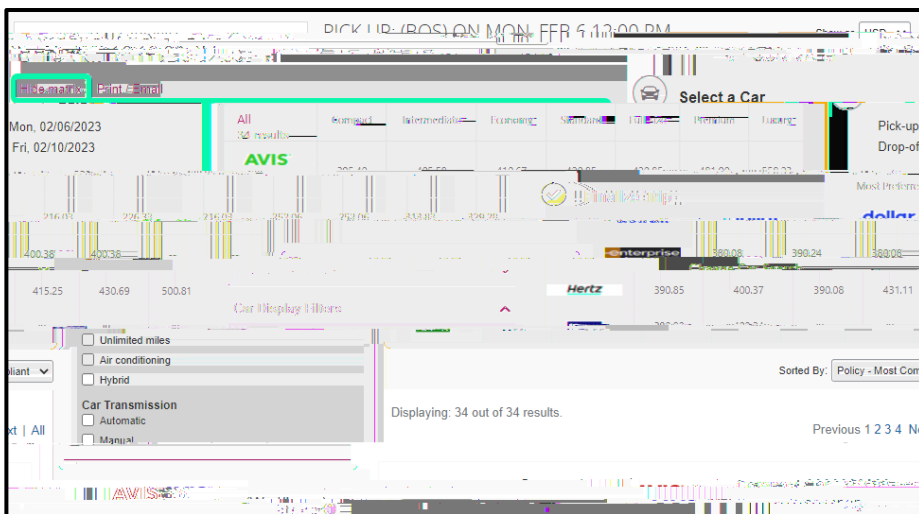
PICK UP: (BOS) ON MON, FEB 6 12:00 PM

Hide matrix | Print / Email

Select a Car

Mon, 02/06/2023
Fri, 02/10/2023

All
34 results

Compact
Intermediate
Economy
Standard
Full Size
Premium
Luxury

AVIS

Pick-up
Drop-of

Most Preferre

dollar

216.08
226.37
216.08
252.06
252.06
313.80
339.20

400.38
400.38

enterprise
380.08
390.24
380.08

415.25
430.69
500.81

Car Display Filters

Hertz
390.85
400.37
390.08
431.11

Unlimited miles
Air conditioning
Hybrid

Car Transmission
Automatic
Manual

pliant

Sorted By: Policy - Most Com

Displaying: 34 out of 34 results.

xt | All

Previous 1 2 3 4 N

AVIS